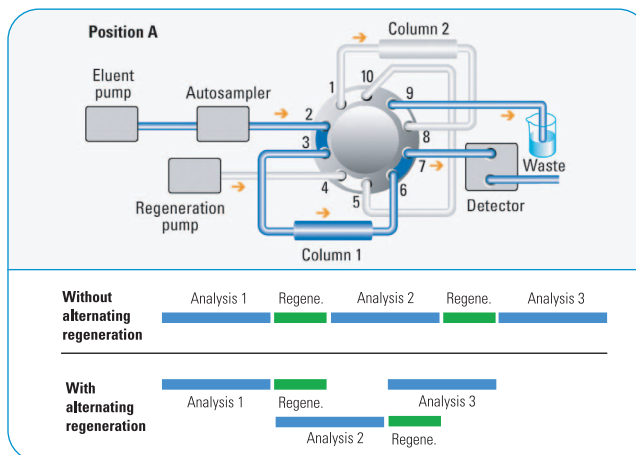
Position A

Column 2

Eluent pump

Autosampler

1

10

9

2

3

8

7

4

5

6

Waste

Regeneration pump

Detector

Column 1

Without alternating regeneration

Analysis 1

Regene.

Analysis 2

Regene.

Analysis 3

With alternating regeneration

Analysis 1

Regene.

Analysis 3

Analysis 2

Regene.